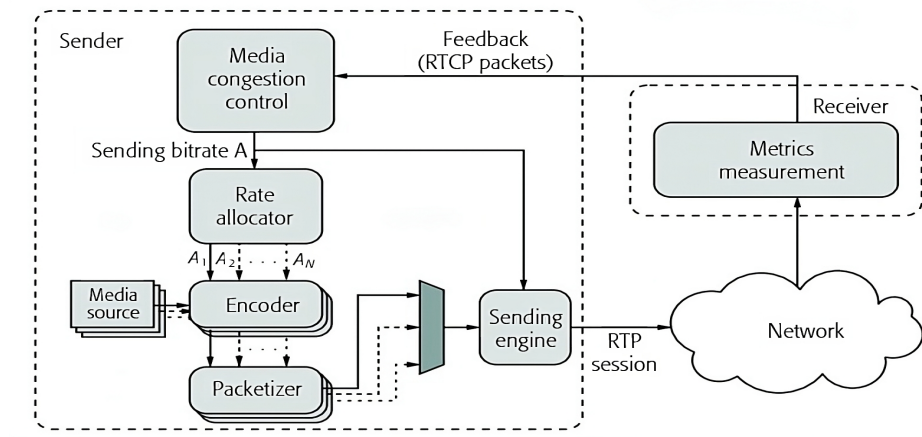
Sender

Media congestion control

Feedback (RTCP packets)

Receiver

Sending bitrate A

Metrics measurement

Rate allocator

$A_1$ $A_2$ . . . $A_N$

Media source

Encoder

Sending engine

Network

RTP session

Packetizer